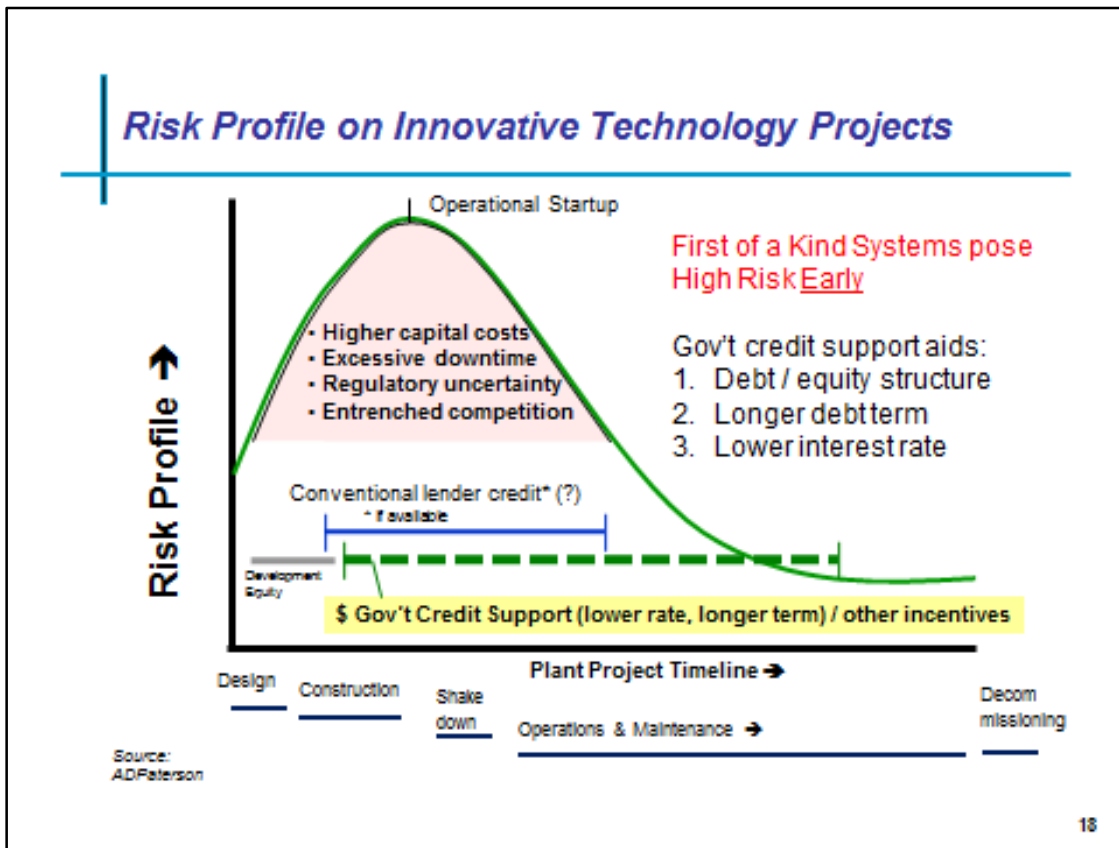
Risk Profile on Innovative Technology Projects

Operational Startup

First of a Kind Systems pose High Risk Early

Risk Profile →

• Higher capital costs
• Excessive downtime
• Regulatory uncertainty
• Entrenched competition

Gov't credit support aids:
1. Debt / equity structure
2. Longer debt term
3. Lower interest rate

Conventional lender credit* (?)
* if available

Development Equity

$ Gov't Credit Support (lower rate, longer term) / other incentives

Plant Project Timeline →

Design

Construction

Shake down

Operations & Maintenance →

Decom missioning

Source: ADPaterson

18